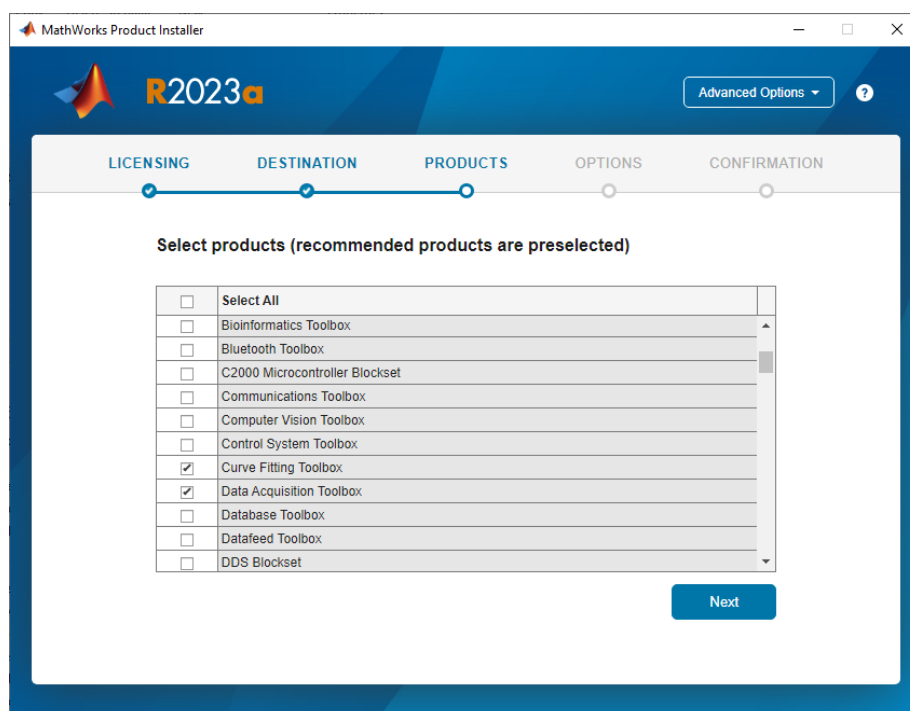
MathWorks Product Installer

R2023a

Advanced Options

?

LICENSING DESTINATION PRODUCTS OPTIONS CONFIRMATION

Select products (recommended products are preselected)

| ☐ | Select All |
|---|---|
| ☐ | Bioinformatics Toolbox |
| ☐ | Bluetooth Toolbox |
| ☐ | C2000 Microcontroller Blockset |
| ☐ | Communications Toolbox |
| ☐ | Computer Vision Toolbox |
| ☐ | Control System Toolbox |
| ☑ | Curve Fitting Toolbox |
| ☑ | Data Acquisition Toolbox |
| ☐ | Database Toolbox |
| ☐ | Datafeed Toolbox |
| ☐ | DDS Blockset |

Next